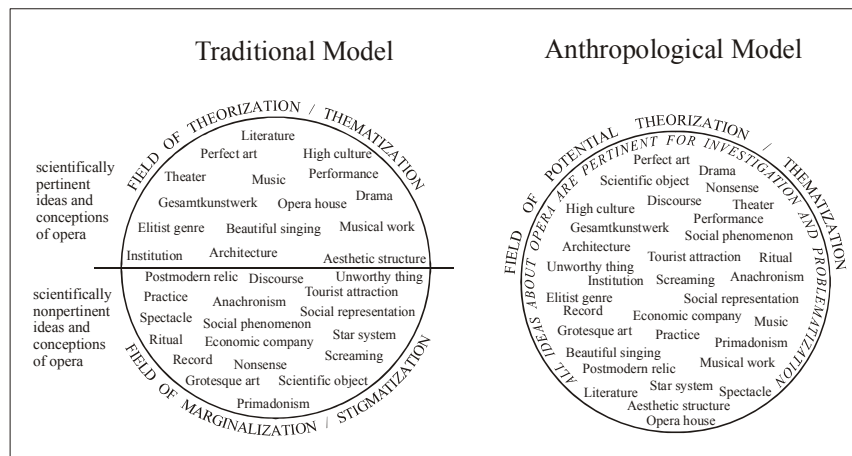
Traditional Model

Anthropological Model

FIELD OF THEORIZATION / THEMATIZATION

scientifically pertinent ideas and conceptions of opera

Literature
Perfect art
High culture
Theater
Music
Performance
Drama
Gesamtkunstwerk
Opera house
Elitist genre
Beautiful singing
Musical work
Institution
Architecture
Aesthetic structure

scientifically nonpertinent ideas and conceptions of opera

Postmodern relic
Discourse
Unworthy thing
Practice
Anachronism
Tourist attraction
Spectacle
Social representation
Ritual
Social phenomenon
Star system
Record
Economic company
Screaming
Nonsense
Grotesque art
Scientific object
Primadonism

FIELD OF MARGINALIZATION / STIGMATIZATION

FIELD OF POTENTIAL THEORIZATION / THEMATIZATION

ALL IDEAS ABOUT OPERA ARE PERTINENT FOR INVESTIGATION AND PROBLEMATIZATION

Perfect art
Drama
Scientific object
Nonsense
High culture
Discourse
Theater
Gesamtkunstwerk
Performance
Architecture
Social phenomenon
Unworthy thing
Tourist attraction
Ritual
Institution
Screaming
Anachronism
Elitist genre
Social representation
Record
Economic company
Music
Grotesque art
Practice
Primadonism
Beautiful singing
Musical work
Postmodern relic
Literature
Star system
Spectacle
Aesthetic structure
Opera house